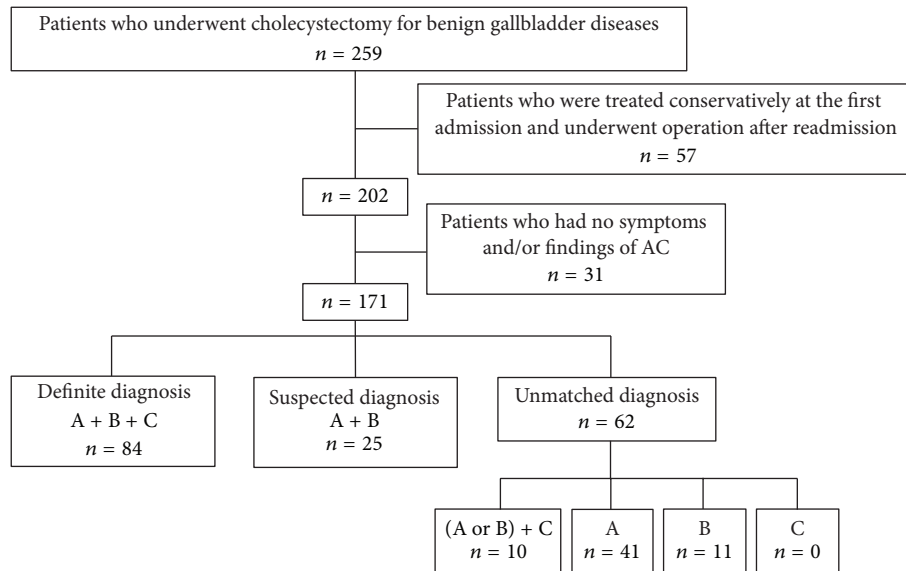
Patients who underwent cholecystectomy for benign gallbladder diseases
$n = 259$

Patients who were treated conservatively at the first admission and underwent operation after readmission
$n = 57$

$n = 202$

Patients who had no symptoms and/or findings of AC
$n = 31$

$n = 171$

Definite diagnosis
A + B + C
$n = 84$

Suspected diagnosis
A + B
$n = 25$

Unmatched diagnosis
$n = 62$

(A or B) + C
$n = 10$

A
$n = 41$

B
$n = 11$

C
$n = 0$